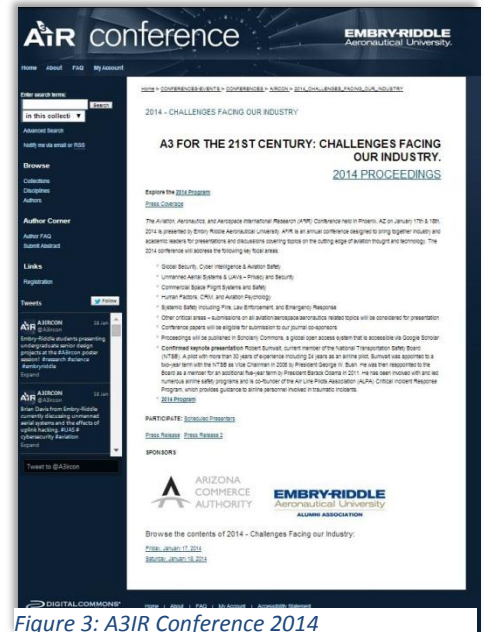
AiR conference

EMBRY-RIDDLE
Aeronautical University.

Home About FAQ My Account

Enter search terms:

Search

in this collecti ▼

Advanced Search

Notify me via email or RSS

Browse

Collections
Disciplines
Authors

Author Corner

Author FAQ
Submit Abstract

Links

Registration

Tweets

Follow

A3IRCON @A3ircon 28 Jan

Embry-Riddle students presenting undergraduate senior design projects at the #A3ircon poster session! #research #science #embryriddle

Expand

A3IRCON @A3ircon 28 Jan

Brian Davis from Embry-Riddle currently discussing unmanned aerial systems and the effects of uplink hacking. #UAS #cybersecurity #aviation

Expand

Tweet to @A3ircon

Home > CONFERENCES-EVENTS > CONFERENCES > A3IRCON > 2014_CHALLENGES_FACING_OUR_INDUSTRY

2014 - CHALLENGES FACING OUR INDUSTRY

A3 FOR THE 21ST CENTURY: CHALLENGES FACING OUR INDUSTRY.

2014 PROCEEDINGS

Explore the 2014 Program

Press Coverage

The Aviation, Aeronautics, and Aerospace International Research (AIR) Conference held in Phoenix, AZ on January 17th & 18th, 2014 is presented by Embry Riddle Aeronautical University. AIR is an annual conference designed to bring together industry and academic leaders for presentations and discussions covering topics on the cutting edge of aviation thought and technology. The 2014 conference will address the following key focal areas:

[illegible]

Global Security, Cyber Intelligence & Aviation Safety
Unmanned Aerial Systems & UAVs – Privacy and Security
Commercial Space Flight Systems and Safety
Human Factors, CRM, and Aviation Psychology
Systemic Safety including FAA, Law Enforcement, and Emergency Response
Other critical areas – submissions on all aviation/aerospace/aeronautics related topics will be considered for presentation
Conference papers will be eligible for submission to our journal co-sponsors
Proceedings will be published in Scholarly Commons, a global open access system that is accessible via Google Scholar
Confirmed keynote presentation Robert Sumwalt, current member of the National Transportation Safety Board (NTSB). A pilot with more than 30 years of experience including 24 years as an airline pilot, Sumwalt was appointed to a two-year term with the NTSB as Vice Chairman in 2006 by President George W. Bush. He was then reappointed to the Board as a member for an additional five-year term by President Barack Obama in 2011. He has been involved with and led numerous airline safety programs and is co-founder of the Air Line Pilots Association (ALPA) Critical Incident Response Program, which provides guidance to airline personnel involved in traumatic incidents.
2014 Program

PARTICIPATE: Scheduled Presenters

Press Release Press Release 2

SPONSORS

ARIZONA COMMERCE AUTHORITY

EMBRY-RIDDLE Aeronautical University ALUMNI ASSOCIATION

Browse the contents of 2014 - Challenges Facing our Industry:

Friday, January 17, 2014
Saturday, January 18, 2014

DIGITALCOMMONS

Home | About | FAQ | My Account | Accessibility Statement

Figure 3: A3IR Conference 2014